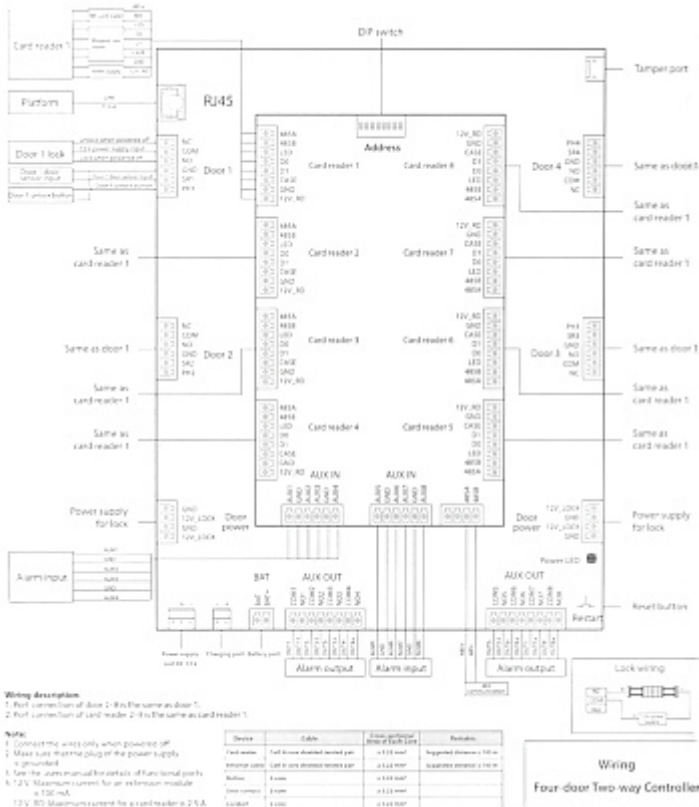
Card reader 1

DIP switch

Tamper port

Platform

RJ45

Address

Door 1 lock

NC
COM
NO
GND
SEN
PB1

Door 1

Door - door sensor input

Door 1 unlock button

485A
485B
LED
D0
D1
CASE
GND
12V_RD

Card reader 1

Card reader 8

12V_RD
GND
CASE
D1
D0
LED
485B
485A

Door 4

PB4
SR4
GND
NO
COM
NC

Same as door1

Same as card reader 1

Same as card reader 1

Card reader 2

Card reader 7

Same as card reader 1

Same as door 1

Door 2

Card reader 3

Card reader 6

Door 3

Same as door 1

Same as card reader 1

Same as card reader 1

Same as card reader 1

Card reader 4

Card reader 5

Same as card reader 1

AUX IN

AUX IN

Power supply for lock

GND
12V_LOCK
GND
12V_LOCK

Door power

Door power

12V_LOCK
GND
12V_LOCK
GND

Power supply for lock

Power LED

Alarm input

BAT

AUX OUT

AUX OUT

Reset button

Restart

Power supply port 12V

Charging port

Battery port

Alarm output

Alarm input

Alarm output

Lock wiring

NC
COM
NO

Wiring description:
1. Port connection of door 1~8 is the same as door 1.
2. Port connection of card reader 2~8 is the same as card reader 1.

Note:
1. Connect the wires only when powered off.
2. Make sure the fine plug of the power supply is grounded.
3. See the users manual for details of functional ports.
4. 12V: Maximum current for an extension module ≤ 100 mA.
12V_RD: Maximum current for a card reader is 2.5 A.

| Device | Cable | Cross-sectional area of Each Core | Remarks |
|---|---|---|---|
| Card reader | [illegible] | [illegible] | Suggested distance ≤ 100 m |
| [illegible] | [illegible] | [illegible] | Suggested distance ≤ 100 m |
| Button | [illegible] | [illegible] | |
| Door contact | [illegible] | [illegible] | |
| Lock | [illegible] | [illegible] | |

Wiring
Four-door Two-way Controller